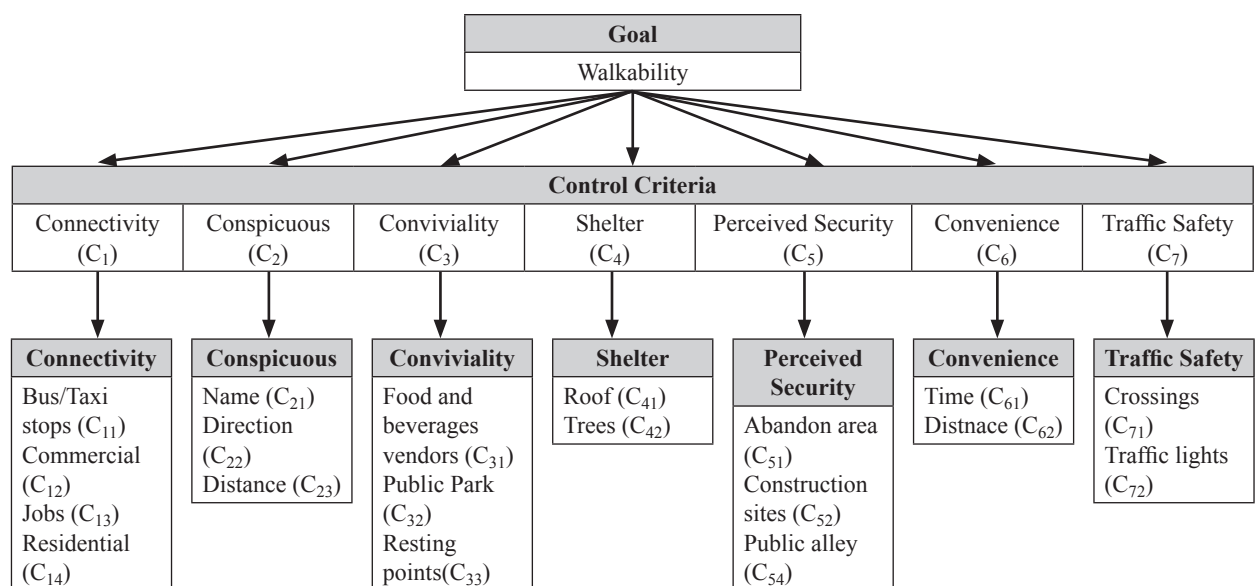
Goal
Walkability

Control Criteria

| Connectivity ($C_1$) | Conspicuous ($C_2$) | Conviviality ($C_3$) | Shelter ($C_4$) | Perceived Security ($C_5$) | Convenience ($C_6$) | Traffic Safety ($C_7$) |
|---|---|---|---|---|---|---|

Connectivity
Bus/Taxi stops ($C_{11}$)
Commercial ($C_{12}$)
Jobs ($C_{13}$)
Residential ($C_{14}$)

Conspicuous
Name ($C_{21}$)
Direction ($C_{22}$)
Distance ($C_{23}$)

Conviviality
Food and beverages vendors ($C_{31}$)
Public Park ($C_{32}$)
Resting points($C_{33}$)

Shelter
Roof ($C_{41}$)
Trees ($C_{42}$)

Perceived Security
Abandon area ($C_{51}$)
Construction sites ($C_{52}$)
Public alley ($C_{54}$)

Convenience
Time ($C_{61}$)
Distnace ($C_{62}$)

Traffic Safety
Crossings ($C_{71}$)
Traffic lights ($C_{72}$)